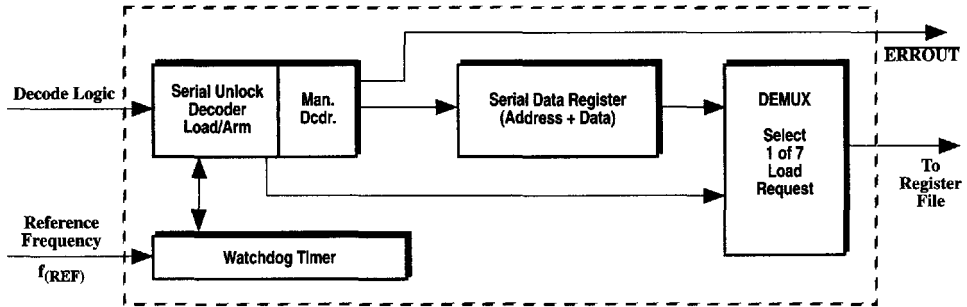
ERROUT

Decode Logic

Serial Unlock Decoder Load/Arm

Man. Dcdr.

Serial Data Register (Address + Data)

DEMUX

Select 1 of 7 Load Request

To Register File

Reference Frequency

$f_{(REF)}$

Watchdog Timer